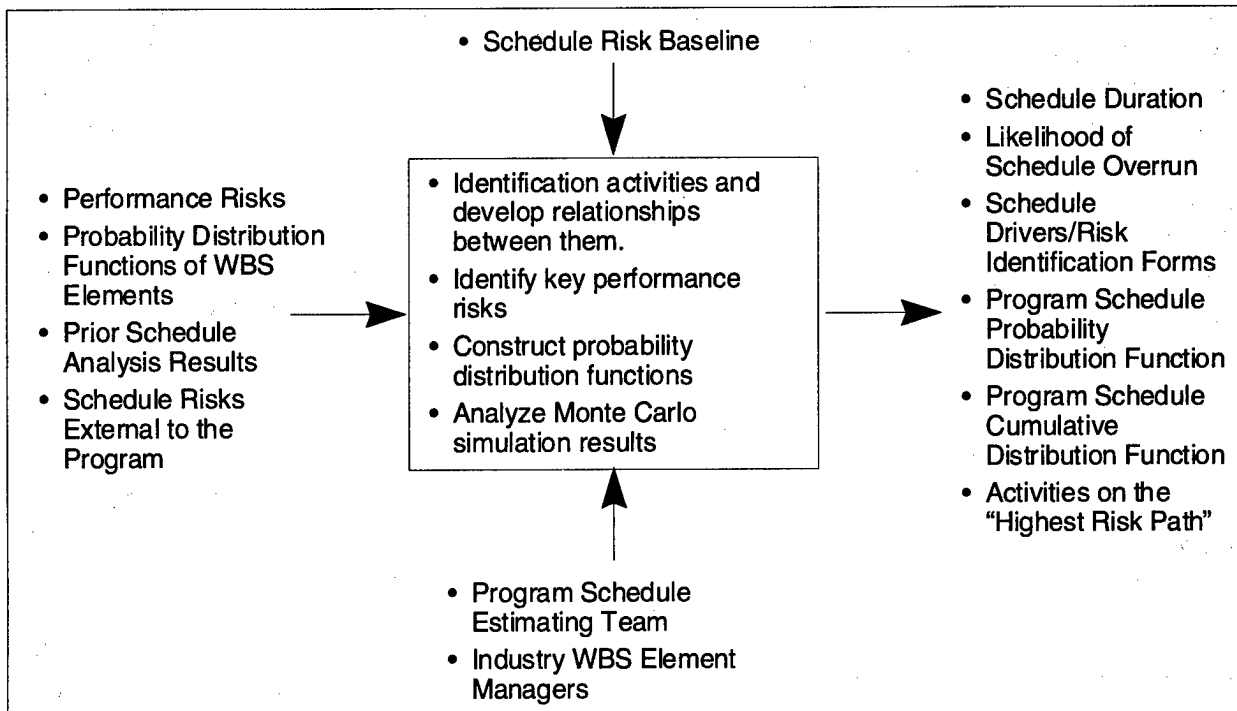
• Schedule Risk Baseline

• Performance Risks
• Probability Distribution Functions of WBS Elements
• Prior Schedule Analysis Results
• Schedule Risks External to the Program

• Identification activities and develop relationships between them.
• Identify key performance risks
• Construct probability distribution functions
• Analyze Monte Carlo simulation results

• Schedule Duration
• Likelihood of Schedule Overrun
• Schedule Drivers/Risk Identification Forms
• Program Schedule Probability Distribution Function
• Program Schedule Cumulative Distribution Function
• Activities on the "Highest Risk Path"

• Program Schedule Estimating Team
• Industry WBS Element Managers